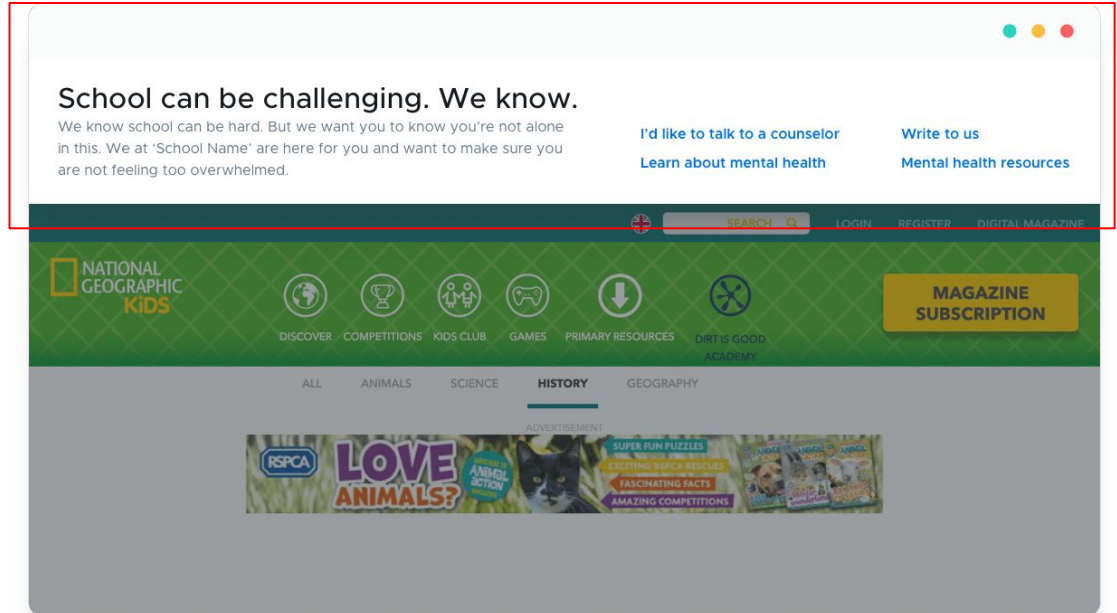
School can be challenging. We know.

We know school can be hard. But we want you to know you're not alone in this. We at 'School Name' are here for you and want to make sure you are not feeling too overwhelmed.

I'd like to talk to a counselor
Write to us
Learn about mental health
Mental health resources

SEARCH
LOGIN
REGISTER
DIGITAL MAGAZINE

NATIONAL GEOGRAPHIC KiDS

DISCOVER
COMPETITIONS
KIDS CLUB
GAMES
PRIMARY RESOURCES
DIRT IS GOOD ACADEMY

MAGAZINE SUBSCRIPTION

ALL
ANIMALS
SCIENCE
HISTORY
GEOGRAPHY

ADVERTISEMENT

RSPCA
LOVE ANIMALS?
ANIMAL ACTION
SUPER FUN PUZZLES
EXCITING RSPCA RESCUES
FASCINATING FACTS
AMAZING COMPETITIONS